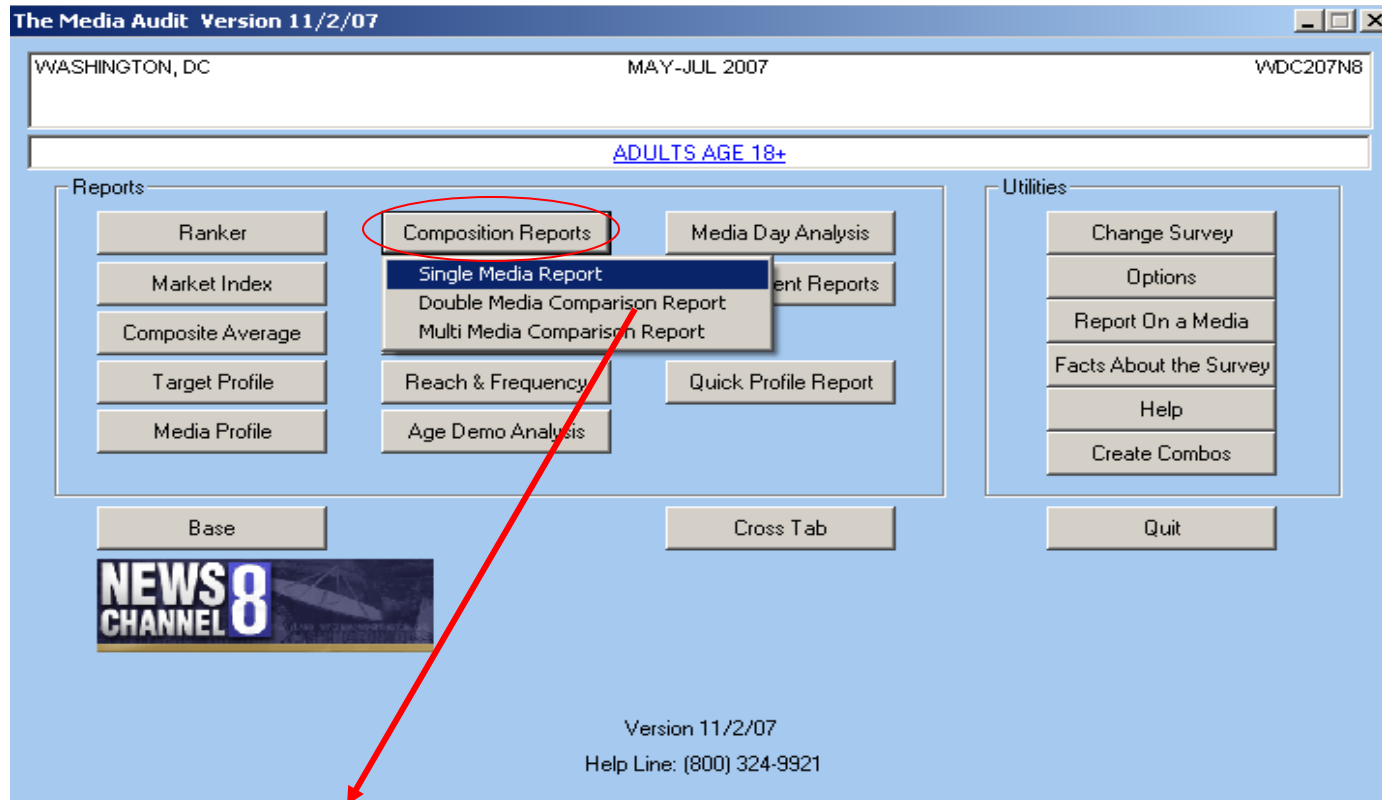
The Media Audit Version 11/2/07

WASHINGTON, DC MAY-JUL 2007 WDC207N8

ADULTS AGE 18+

Reports

Ranker

Composition Reports

Single Media Report
Double Media Comparison Report
Multi Media Comparison Report

Media Day Analysis

Market Index

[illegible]ent Reports

Composite Average

Target Profile

Reach & Frequency

Quick Profile Report

Media Profile

Age Demo Analysis

Utilities

Change Survey

Options

Report On a Media

Facts About the Survey

Help

Create Combos

Base

Cross Tab

Quit

NEWS CHANNEL 8

Version 11/2/07

Help Line: (800) 324-9921